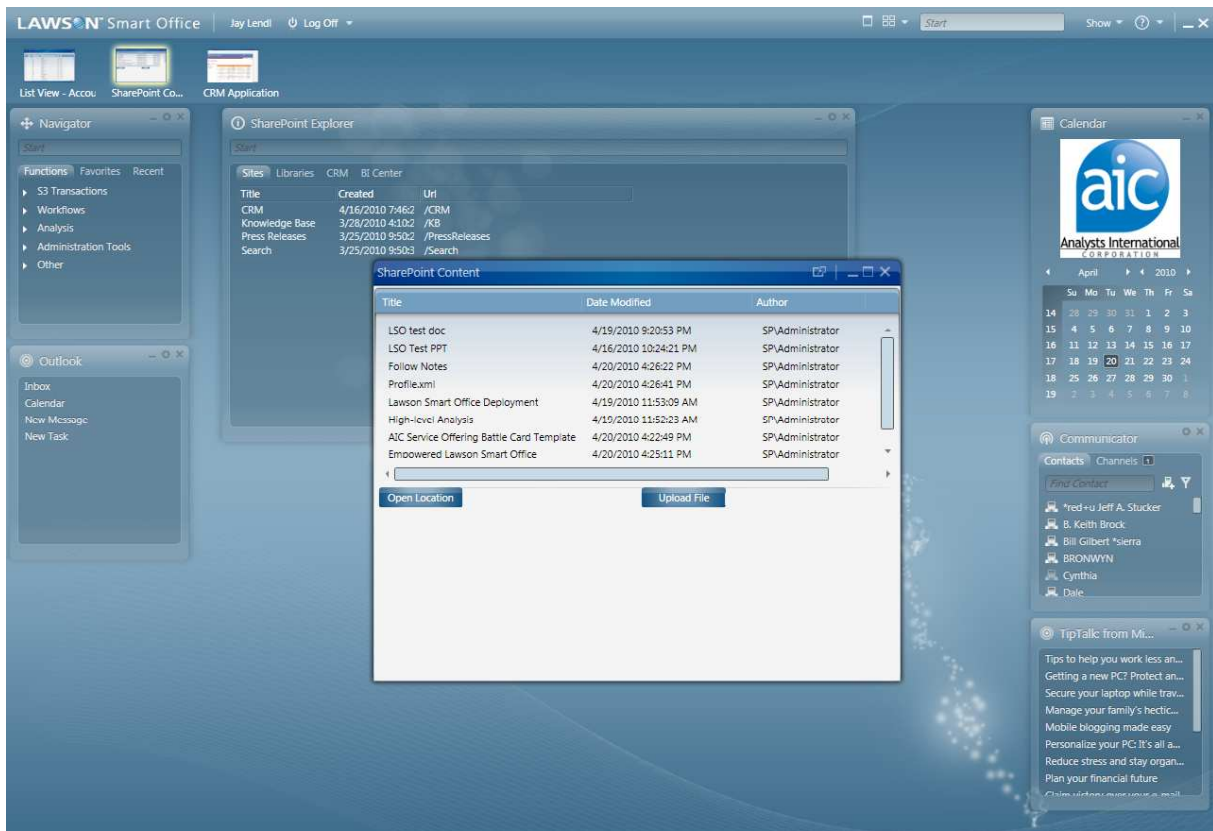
LAWSON Smart Office | Jay Lendl Log Off

Start Show

List View - Accou SharePoint Co... CRM Application

Navigator

Start

Functions Favorites Recent

S3 Transactions
Workflows
Analysis
Administration Tools
Other

Outlook

Inbox
Calendar
New Message
New Task

SharePoint Explorer

Start

Sites Libraries CRM BI Center

| Title | Created | Url |
|---|---|---|
| CRM | 4/16/2010 7:46:2 | /CRM |
| Knowledge Base | 3/28/2010 4:10:2 | /KB |
| Press Releases | 3/25/2010 9:50:2 | /PressReleases |
| Search | 3/25/2010 9:50:3 | /Search |

SharePoint Content

| Title | Date Modified | Author |
|---|---|---|
| LSO test doc | 4/19/2010 9:20:53 PM | SP\Administrator |
| LSO Test PPT | 4/16/2010 10:24:21 PM | SP\Administrator |
| Follow Notes | 4/20/2010 4:26:22 PM | SP\Administrator |
| Profile.xml | 4/20/2010 4:26:41 PM | SP\Administrator |
| Lawson Smart Office Deployment | 4/19/2010 11:53:09 AM | SP\Administrator |
| High-level Analysis | 4/19/2010 11:52:23 AM | SP\Administrator |
| AIC Service Offering Battle Card Template | 4/20/2010 4:22:49 PM | SP\Administrator |
| Empowered Lawson Smart Office | 4/20/2010 4:25:11 PM | SP\Administrator |

Open Location Upload File

Calendar

aic
Analysts International
CORPORATION

April 2010

| | Su | Mo | Tu | We | Th | Fr | Sa |
|---|---|---|---|---|---|---|---|
| 14 | 28 | 29 | 30 | 31 | 1 | 2 | 3 |
| 15 | 4 | 5 | 6 | 7 | 8 | 9 | 10 |
| 16 | 11 | 12 | 13 | 14 | 15 | 16 | 17 |
| 17 | 18 | 19 | 20 | 21 | 22 | 23 | 24 |
| 18 | 25 | 26 | 27 | 28 | 29 | 30 | 1 |
| 19 | 2 | 3 | 4 | 5 | 6 | 7 | 8 |

Communicator

Contacts Channels 1

Find Contact

*red+u Jeff A. Stucker
B. Keith Brock
Bill Gilbert *sierra
BRONWYN
Cynthia
Dale

TipTalk from Mi...

Tips to help you work less an...
Getting a new PC? Protect an...
Secure your laptop while trav...
Manage your family's hectic...
Mobile blogging made easy
Personalize your PC: It's all a...
Reduce stress and stay organ...
Plan your financial future
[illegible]